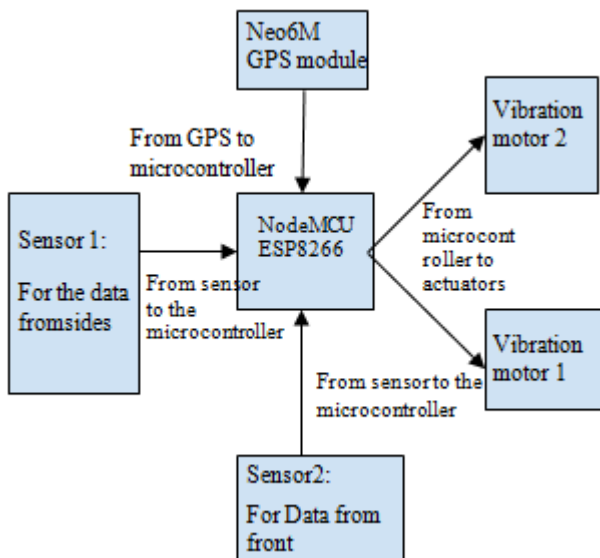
Neo6M GPS module

From GPS to microcontroller

Vibration motor 2

Sensor 1:

For the data fromsides

NodeMCU ESP8266

From sensor to the microcontroller

From microcont roller to actuators

Vibration motor 1

From sensorto the microcontroller

Sensor2:

For Data from front